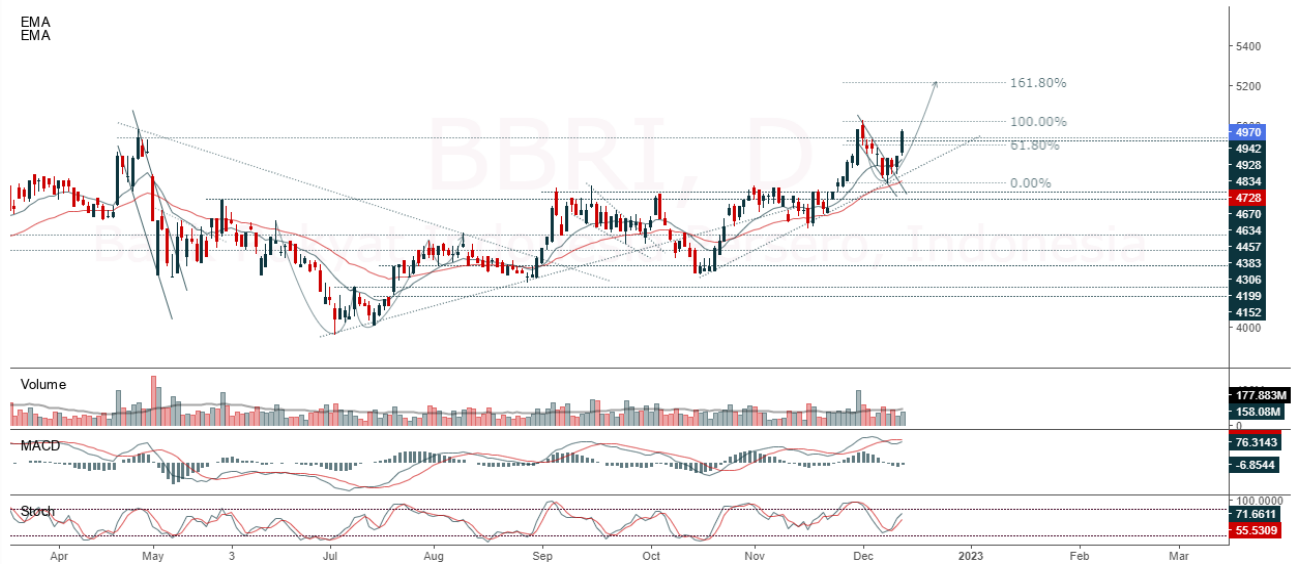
EMA
EMA

BBRI, D
Bank Rakyat Indonesia (Persero), Indonesia

161.80%
100.00%
61.80%
0.00%

5400
5200
4970
4942
4928
4834
4728
4670
4634
4457
4383
4306
4199
4152
4000

Volume
177.883M
158.08M
0

MACD
76.3143
-6.8544

Stoch
100.0000
71.6611
55.5309

Apr
May
3
Jul
Aug
Sep
Oct
Nov
Dec
2023
Feb
Mar